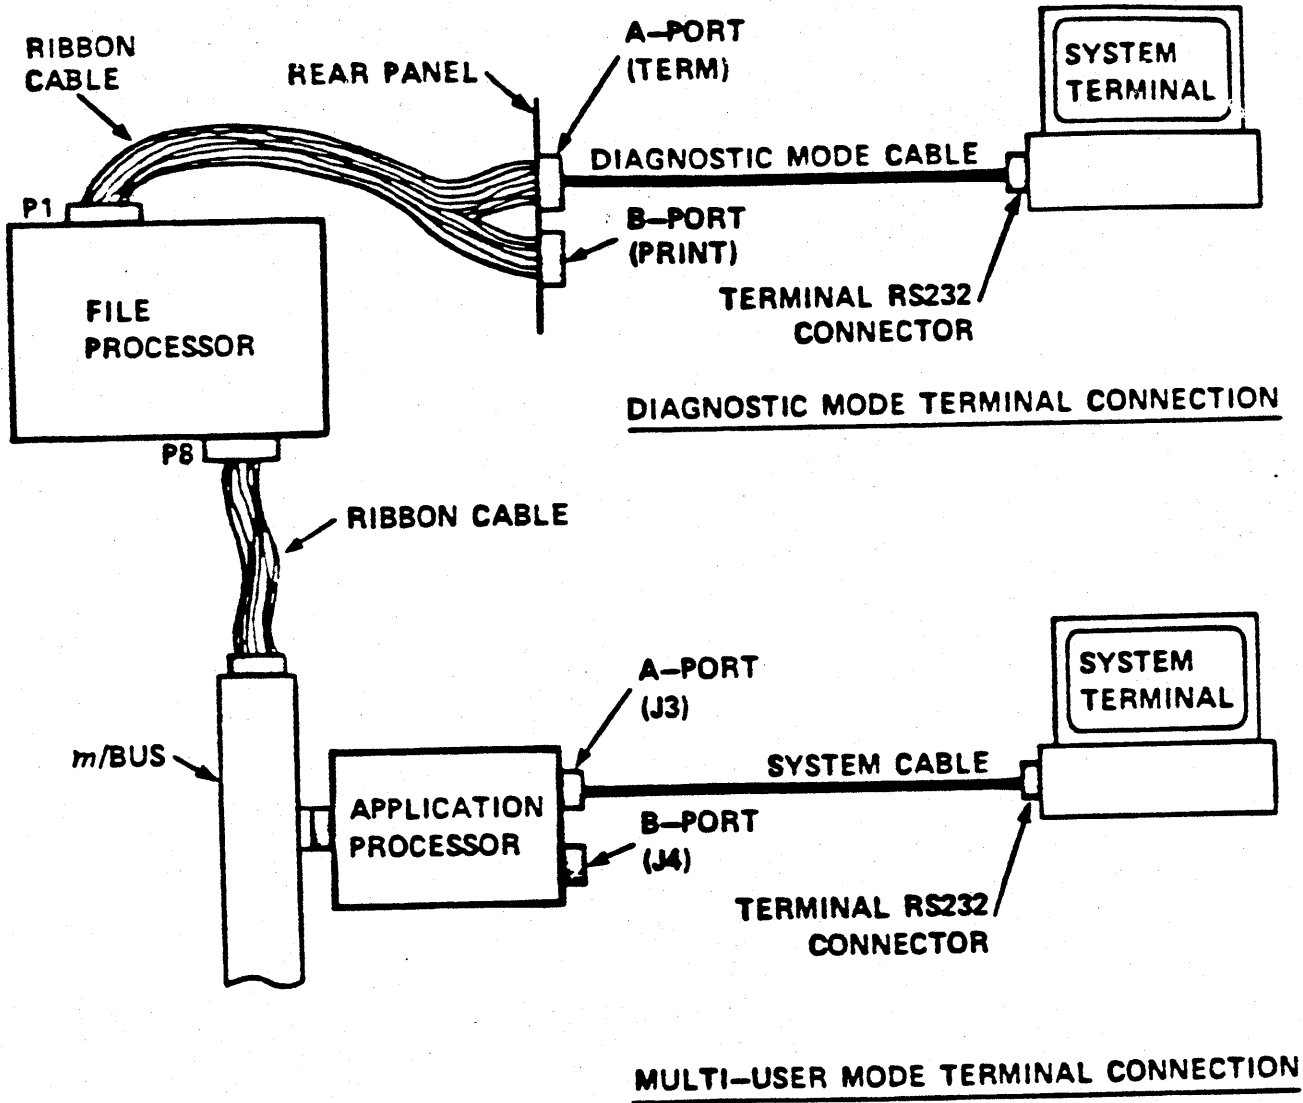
RIBBON CABLE

REAR PANEL

A–PORT (TERM)

SYSTEM TERMINAL

DIAGNOSTIC MODE CABLE

P1

B–PORT (PRINT)

FILE PROCESSOR

TERMINAL RS232 CONNECTOR

DIAGNOSTIC MODE TERMINAL CONNECTION

P8

RIBBON CABLE

A–PORT (J3)

SYSTEM TERMINAL

m/BUS

SYSTEM CABLE

APPLICATION PROCESSOR

B–PORT (J4)

TERMINAL RS232 CONNECTOR

MULTI–USER MODE TERMINAL CONNECTION